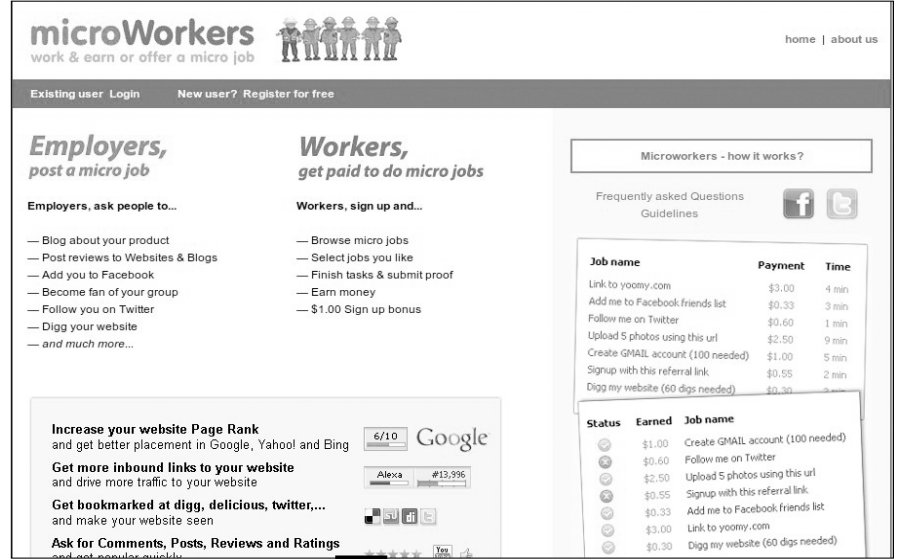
microWorkers
work & earn or offer a micro job

home | about us

Existing user Login New user? Register for free

Employers,
post a micro job

Employers, ask people to...

— Blog about your product
— Post reviews to Websites & Blogs
— Add you to Facebook
— Become fan of your group
— Follow you on Twitter
— Digg your website
— and much more...

Workers,
get paid to do micro jobs

Workers, sign up and...

— Browse micro jobs
— Select jobs you like
— Finish tasks & submit proof
— Earn money
— $1.00 Sign up bonus

Microworkers - how it works?

Frequently asked Questions
Guidelines

| Job name | Payment | Time |
|---|---|---|
| Link to yoomy.com | $3.00 | 4 min |
| Add me to Facebook friends list | $0.33 | 3 min |
| Follow me on Twitter | $0.60 | 1 min |
| Upload 5 photos using this url | $2.50 | 9 min |
| Create GMAIL account (100 needed) | $1.00 | 5 min |
| Signup with this referral link | $0.55 | 2 min |
| Digg my website (60 digs needed) | $0.30 | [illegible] |

| Status | Earned | Job name |
|---|---|---|
| | $1.00 | Create GMAIL account (100 needed) |
| | $0.60 | Follow me on Twitter |
| | $2.50 | Upload 5 photos using this url |
| | $0.55 | Signup with this referral link |
| | $0.33 | Add me to Facebook friends list |
| | $3.00 | Link to yoomy.com |
| | $0.30 | Digg my website (60 digs needed) |

Increase your website Page Rank
and get better placement in Google, Yahoo! and Bing

6/10 Google

Get more inbound links to your website
and drive more traffic to your website

Alexa #13,996

Get bookmarked at digg, delicious, twitter,...
and make your website seen

Ask for Comments, Posts, Reviews and Ratings
and get popular quickly

You